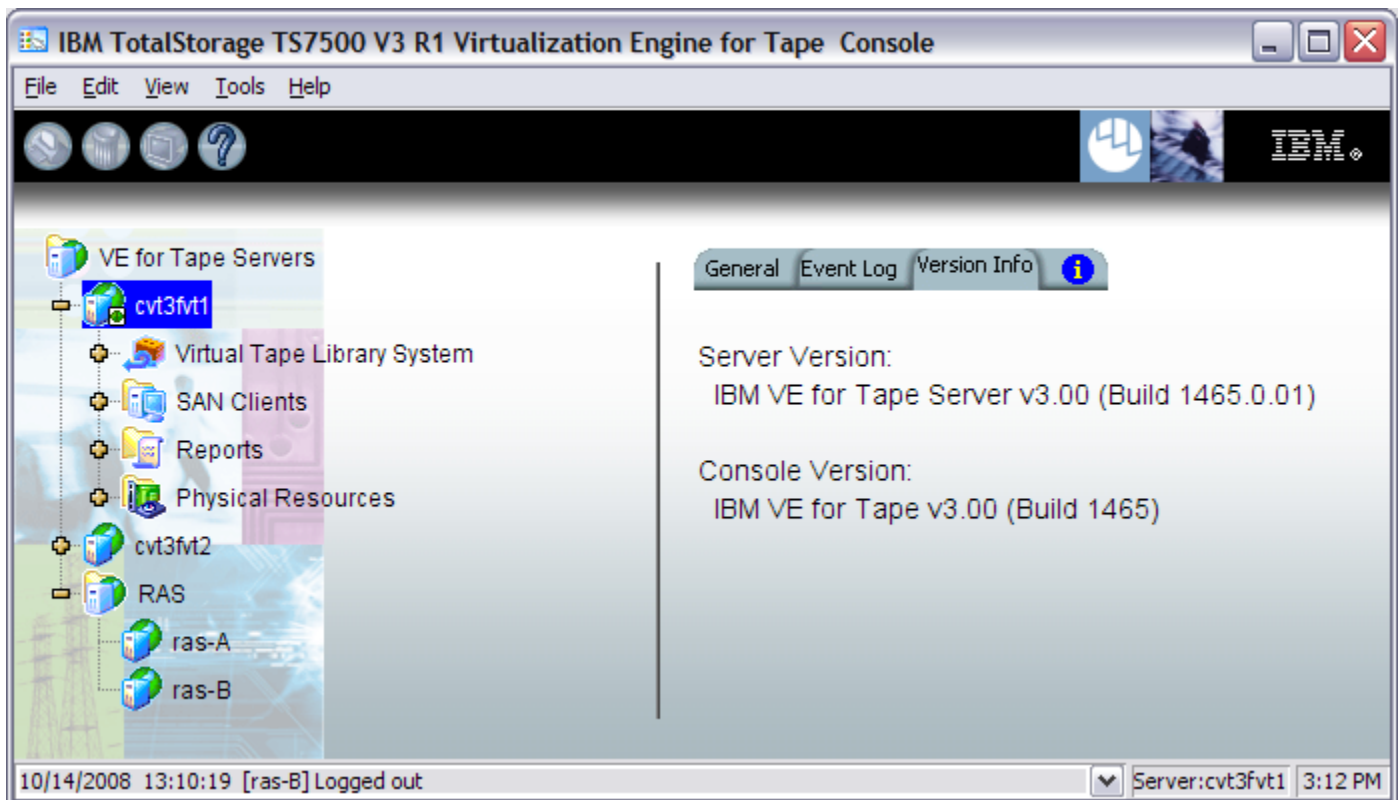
IBM TotalStorage TS7500 V3 R1 Virtualization Engine for Tape Console

File Edit View Tools Help

IBM.

VE for Tape Servers
cvt3fvt1
Virtual Tape Library System
SAN Clients
Reports
Physical Resources
cvt3fvt2
RAS
ras-A
ras-B

General Event Log Version Info

Server Version:
IBM VE for Tape Server v3.00 (Build 1465.0.01)

Console Version:
IBM VE for Tape v3.00 (Build 1465)

10/14/2008 13:10:19 [ras-B] Logged out
Server:cvt3fvt1 3:12 PM